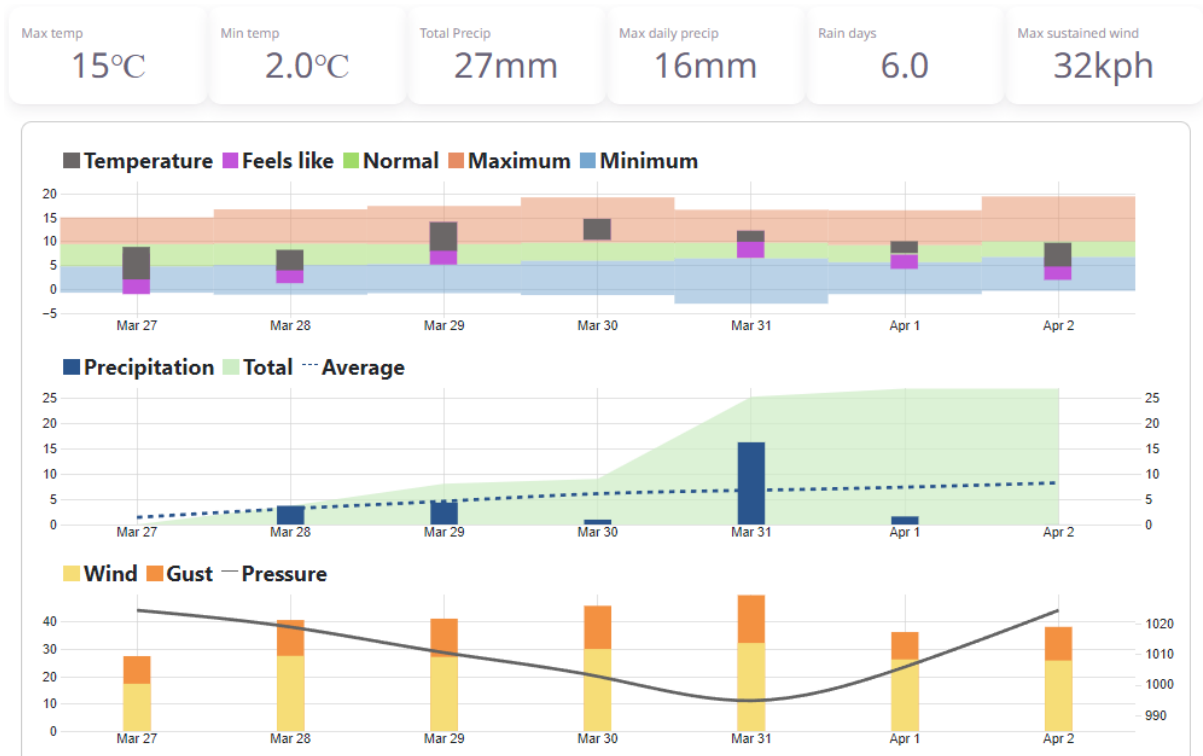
Max temp
15°C

Min temp
2.0°C

Total Precip
27mm

Max daily precip
16mm

Rain days
6.0

Max sustained wind
32kph

Temperature Feels like Normal Maximum Minimum

20
15
10
5
0
−5

Mar 27 Mar 28 Mar 29 Mar 30 Mar 31 Apr 1 Apr 2

Precipitation Total Average

25
20
15
10
5
0

25
20
15
10
5
0

Mar 27 Mar 28 Mar 29 Mar 30 Mar 31 Apr 1 Apr 2

Wind Gust Pressure

40
30
20
10
0

1020
1010
1000
990

Mar 27 Mar 28 Mar 29 Mar 30 Mar 31 Apr 1 Apr 2